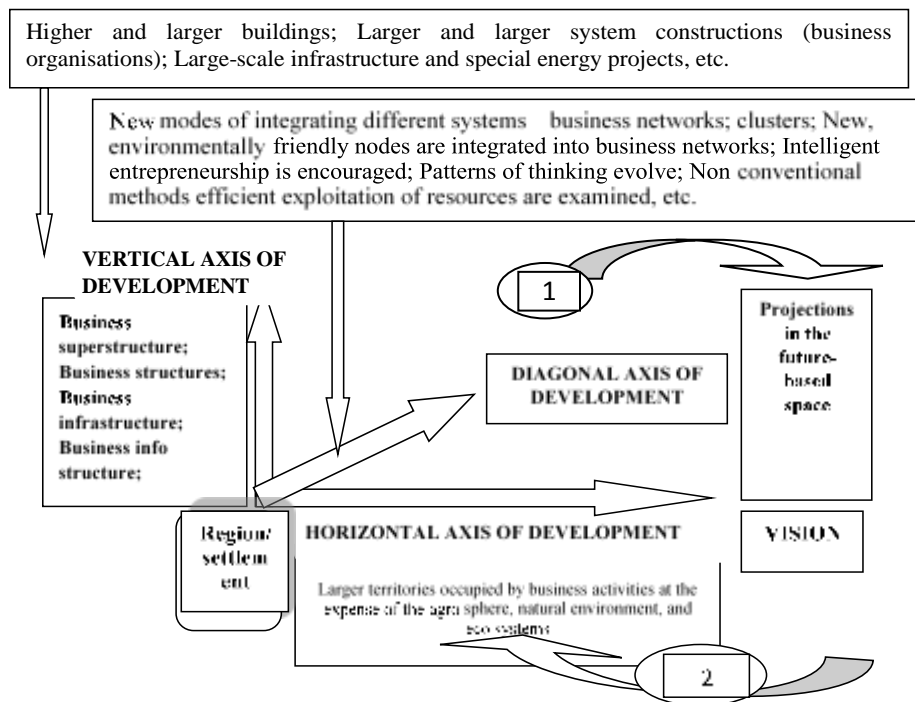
Higher and larger buildings; Larger and larger system constructions (business organisations); Large-scale infrastructure and special energy projects, etc.

New modes of integrating different systems business networks; clusters; New, environmentally friendly nodes are integrated into business networks; Intelligent entrepreneurship is encouraged; Patterns of thinking evolve; Non conventional methods efficient exploitation of resources are examined, etc.

VERTICAL AXIS OF DEVELOPMENT

Business superstructure; Business structures; Business infrastructure; Business info structure;

1

Projections in the future-based space

DIAGONAL AXIS OF DEVELOPMENT

Region/ settlement

HORIZONTAL AXIS OF DEVELOPMENT

VISION

Larger territories occupied by business activities at the expense of the agra sphere, natural environment, and eco systems

2